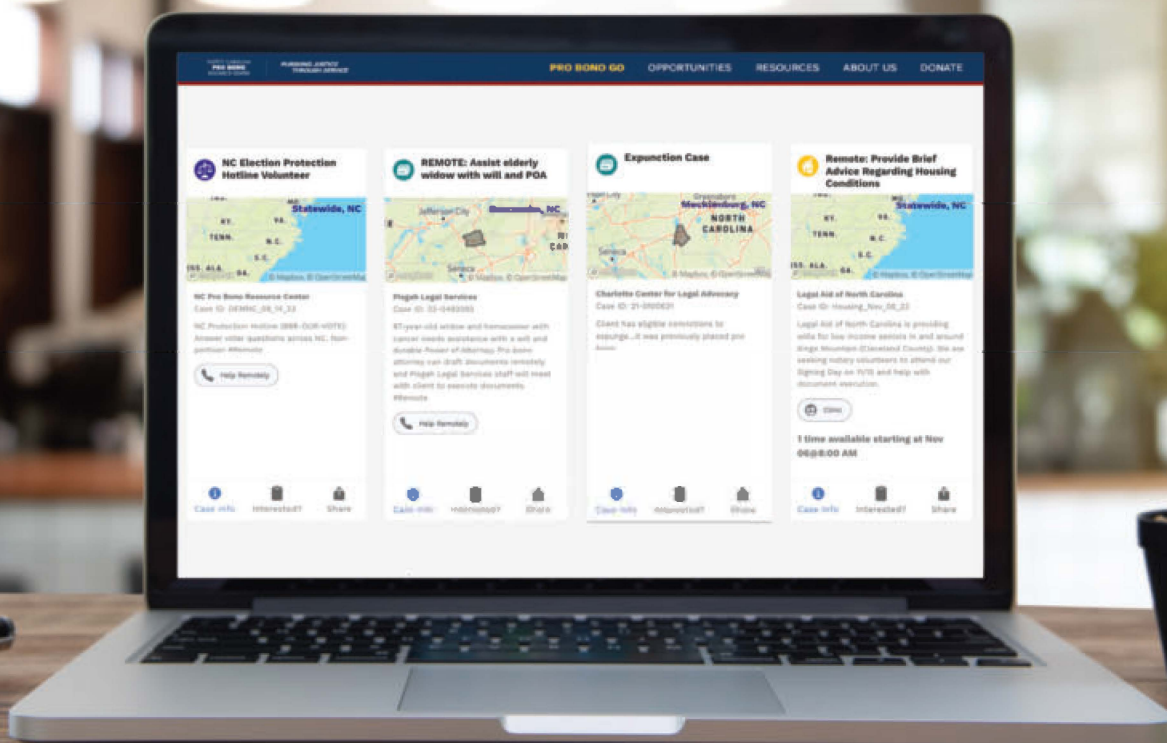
PRO BONO | PURSUING JUSTICE THROUGH SERVICE

PRO BONO GO OPPORTUNITIES RESOURCES ABOUT US DONATE

NC Election Protection Hotline Volunteer

Statewide, NC

KY. TENN. N.C. S.C. ISS. ALA. GA.

© Mapbox, © OpenStreetMap

NC Pro Bono Resource Center

Case ID: DEMNC_08_14_22

NC Protection Hotline (888-OUR-VOTE): Answer voter questions across NC. Non-partisan #Remote

Help Remotely

Case Info Interested? Share

REMOTE: Assist elderly widow with will and POA

Jefferson City Buncombe, NC

Seneca

© Mapbox, © OpenStreetMap

Pisgah Legal Services

Case ID: 22-0482083

87-year-old widow and homeowner with cancer needs assistance with a will and durable Power of Attorney. Pro bono attorney can draft documents remotely and Pisgah Legal Services staff will meet with client to execute documents. #Remote

Help Remotely

Case Info Interested? Share

Expunction Case

Greensboro Mecklenburg, NC

NORTH CAROLINA

Seneca

© Mapbox, © OpenStreetMap

Charlotte Center for Legal Advocacy

Case ID: 21-0505631

Client has eligible convictions to expunge...it was previously placed pro bono.

Case Info Interested? Share

Remote: Provide Brief Advice Regarding Housing Conditions

Statewide, NC

KY. TENN. N.C. S.C. ISS. ALA. GA.

© Mapbox, © OpenStreetMap

Legal Aid of North Carolina

Case ID: Housing_Nov_08_22

Legal Aid of North Carolina is providing wills for low income seniors in and around Kings Mountain (Cleveland County). We are seeking notary volunteers to attend our Signing Day on 11/15 and help with document execution.

Clinic

1 time available starting at Nov 06@8:00 AM

Case Info Interested? Share